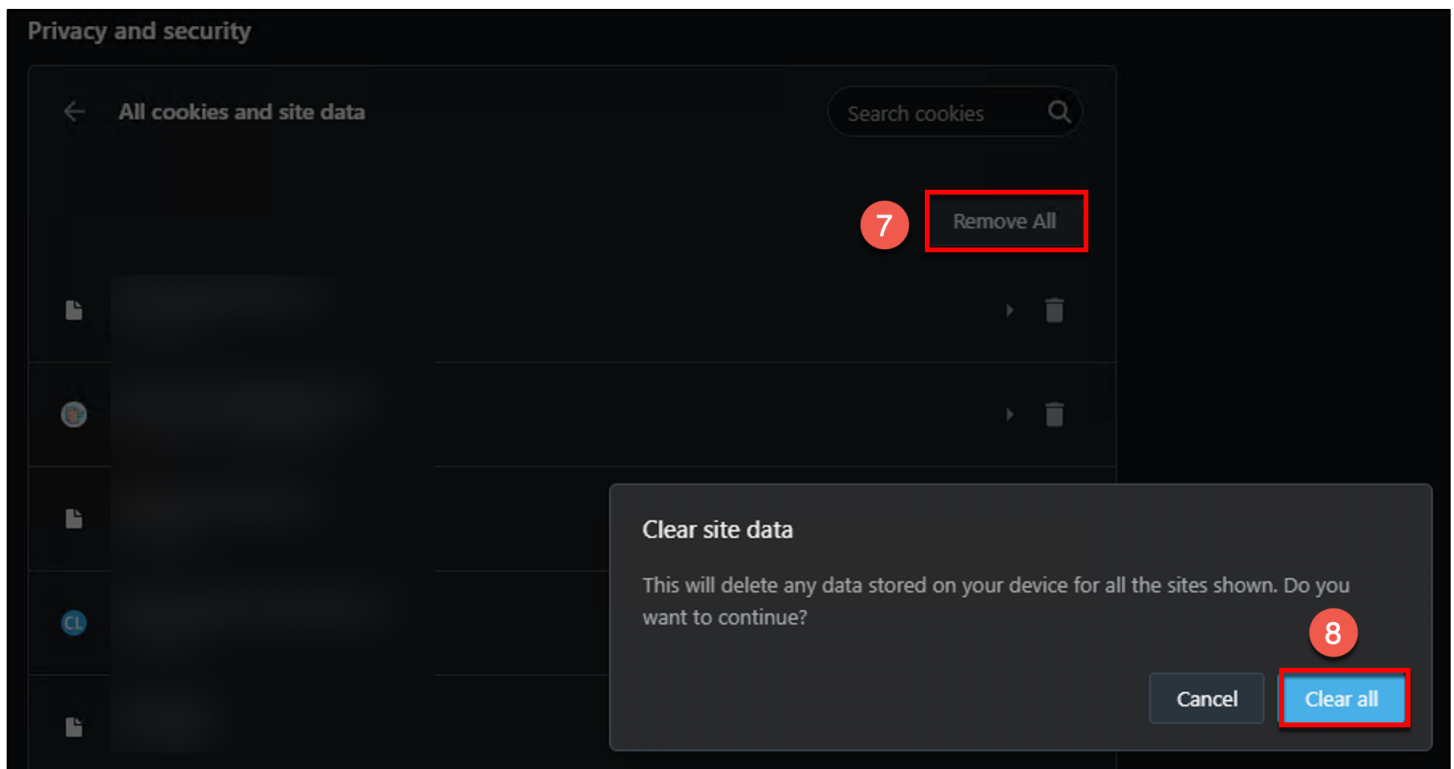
Privacy and security

All cookies and site data

Search cookies

7

Remove All

CL

Clear site data

This will delete any data stored on your device for all the sites shown. Do you want to continue?

8

Cancel

Clear all